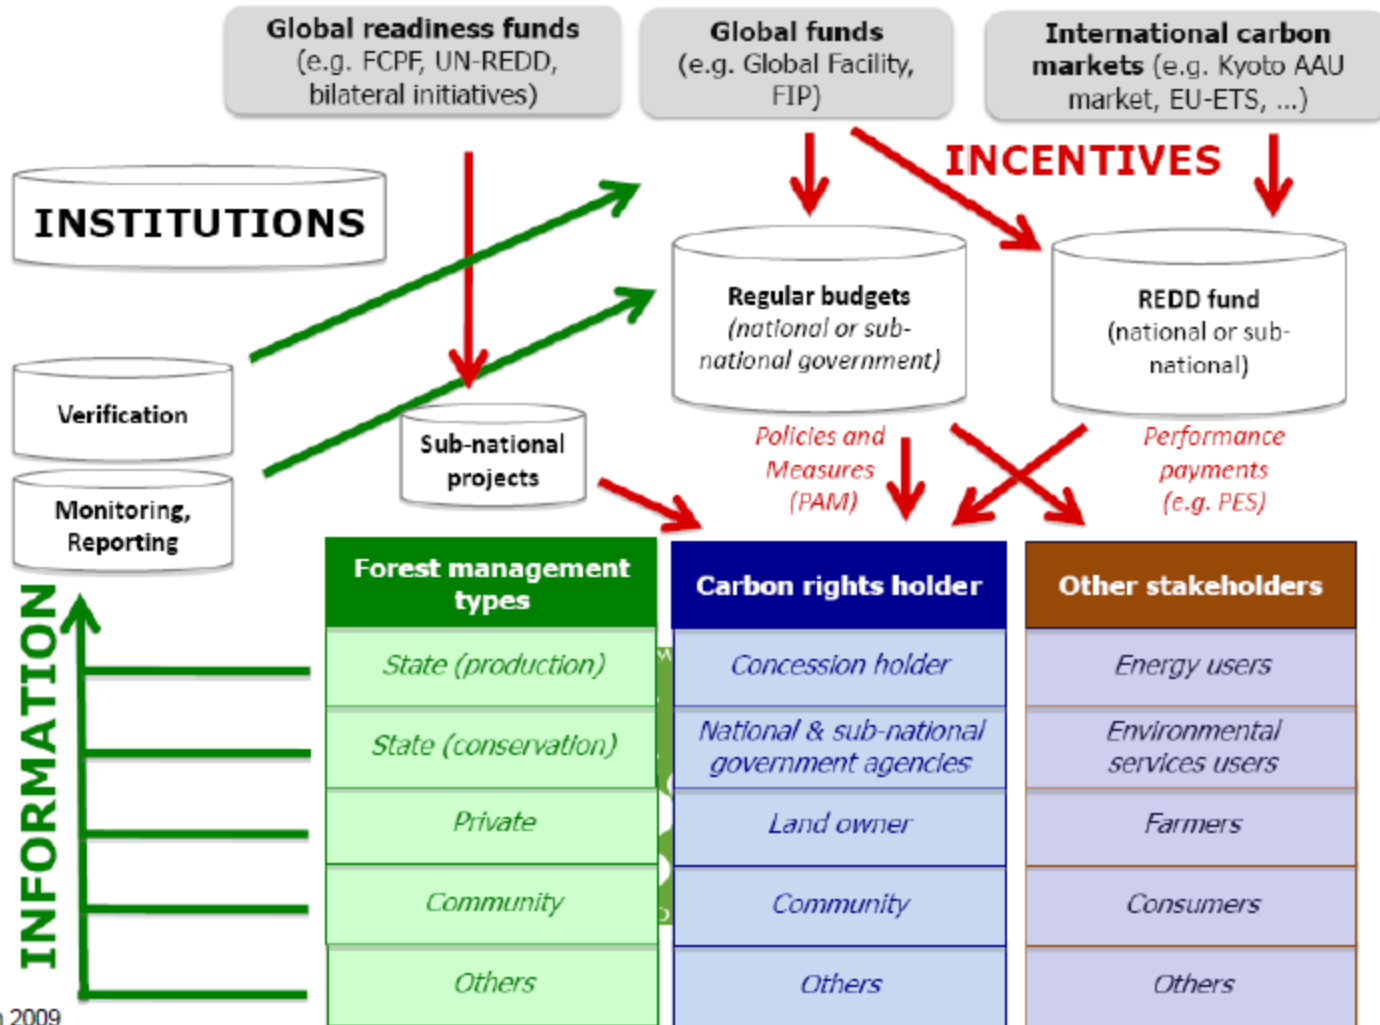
Global readiness funds (e.g. FCPF, UN-REDD, bilateral initiatives)

Global funds (e.g. Global Facility, FIP)

International carbon markets (e.g. Kyoto AAU market, EU-ETS, ...)

INCENTIVES

INSTITUTIONS

Regular budgets (national or sub-national government)

REDD fund (national or sub-national)

Verification

Monitoring, Reporting

Sub-national projects

Policies and Measures (PAM)

Performance payments (e.g. PES)

INFORMATION

| Forest management types | Carbon rights holder | Other stakeholders |
|---|---|---|
| State (production) | Concession holder | Energy users |
| State (conservation) | National & sub-national government agencies | Environmental services users |
| Private | Land owner | Farmers |
| Community | Community | Consumers |
| Others | Others | Others |

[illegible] 2009